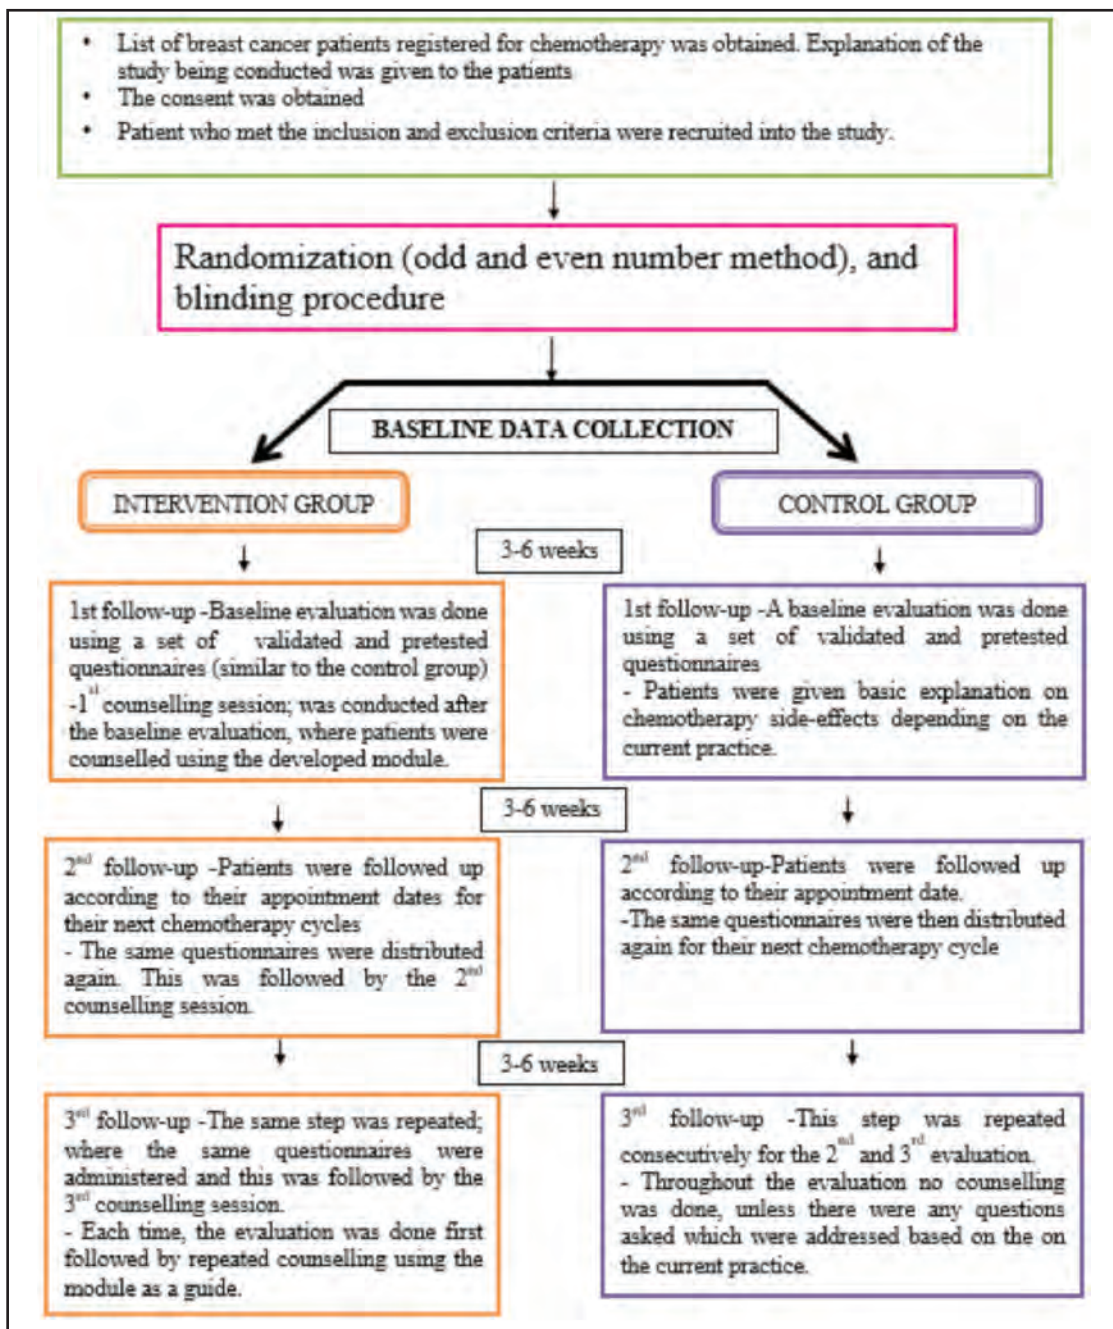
- List of breast cancer patients registered for chemotherapy was obtained. Explanation of the study being conducted was given to the patients
- The consent was obtained
- Patient who met the inclusion and exclusion criteria were recruited into the study.

Randomization (odd and even number method), and blinding procedure

BASELINE DATA COLLECTION

INTERVENTION GROUP

CONTROL GROUP

3-6 weeks

1st follow-up -Baseline evaluation was done using a set of validated and pretested questionnaires (similar to the control group)
-1$^{st}$ counselling session; was conducted after the baseline evaluation, where patients were counselled using the developed module.

1st follow-up -A baseline evaluation was done using a set of validated and pretested questionnaires
- Patients were given basic explanation on chemotherapy side-effects depending on the current practice.

3-6 weeks

2$^{nd}$ follow-up -Patients were followed up according to their appointment dates for their next chemotherapy cycles
- The same questionnaires were distributed again. This was followed by the 2$^{nd}$ counselling session.

2$^{nd}$ follow-up-Patients were followed up according to their appointment date.
-The same questionnaires were then distributed again for their next chemotherapy cycle

3-6 weeks

3$^{rd}$ follow-up -The same step was repeated; where the same questionnaires were administered and this was followed by the 3$^{rd}$ counselling session.
- Each time, the evaluation was done first followed by repeated counselling using the module as a guide.

3$^{rd}$ follow-up -This step was repeated consecutively for the 2$^{nd}$ and 3$^{rd}$ evaluation.
- Throughout the evaluation no counselling was done, unless there were any questions asked which were addressed based on the on the current practice.